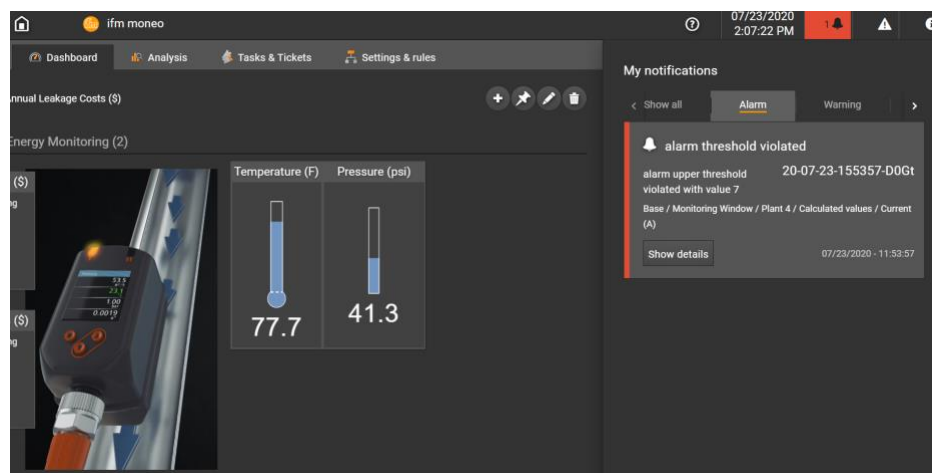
ifm moneo

07/23/2020
2:07:22 PM

1

Dashboard

Analysis

Tasks & Tickets

Settings & rules

nnual Leakage Costs ($)

nergy Monitoring (2)

($)

g

($)

g

Temperature (F)

Pressure (psi)

77.7

41.3

53.5

23.1

1.00

0.0019

My notifications

Show all

Alarm

Warning

alarm threshold violated

alarm upper threshold violated with value 7

20-07-23-155357-D0Gt

Base / Monitoring Window / Plant 4 / Calculated values / Current (A)

Show details

07/23/2020 - 11:53:57